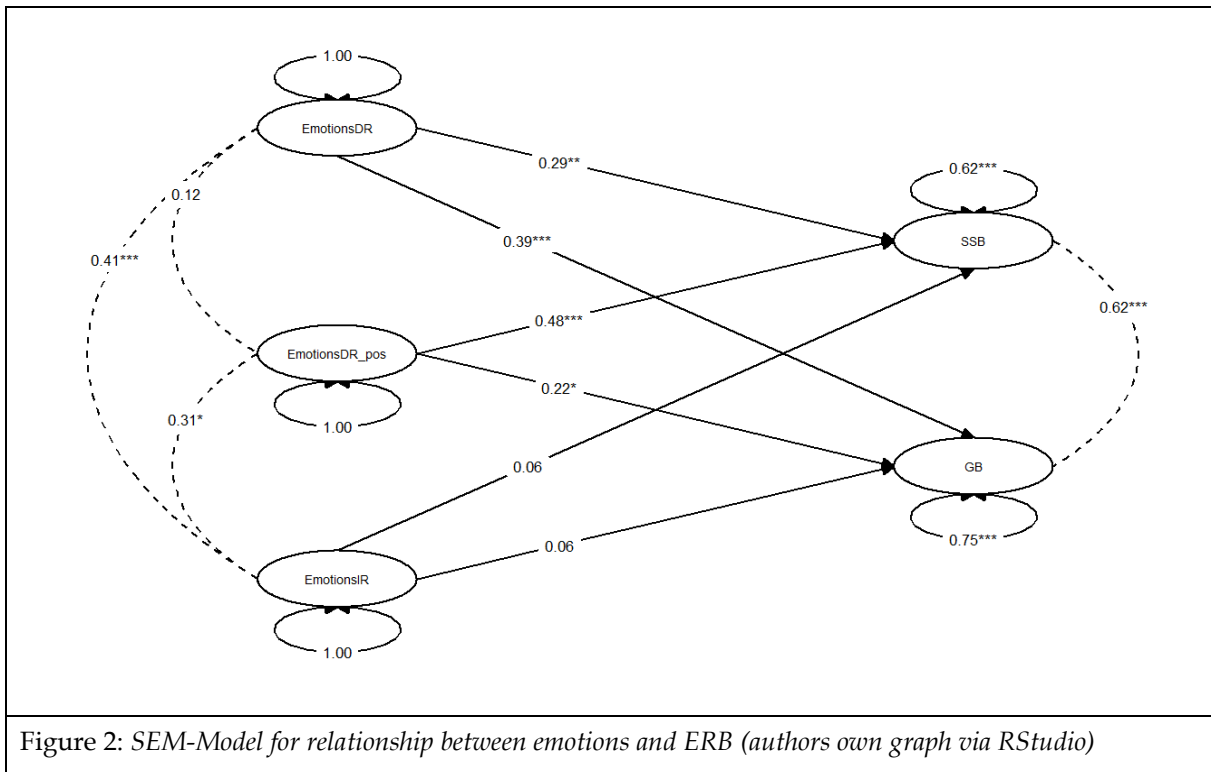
1.00

EmotionsDR

0.29**

0.62***

0.12

0.39***

SSB

0.41***

0.62***

0.48***

EmotionsDR_pos

0.22*

1.00

0.31*

0.06

GB

0.06

0.75***

EmotionsIR

1.00

Figure 2: *SEM-Model for relationship between emotions and ERB (authors own graph via RStudio)*